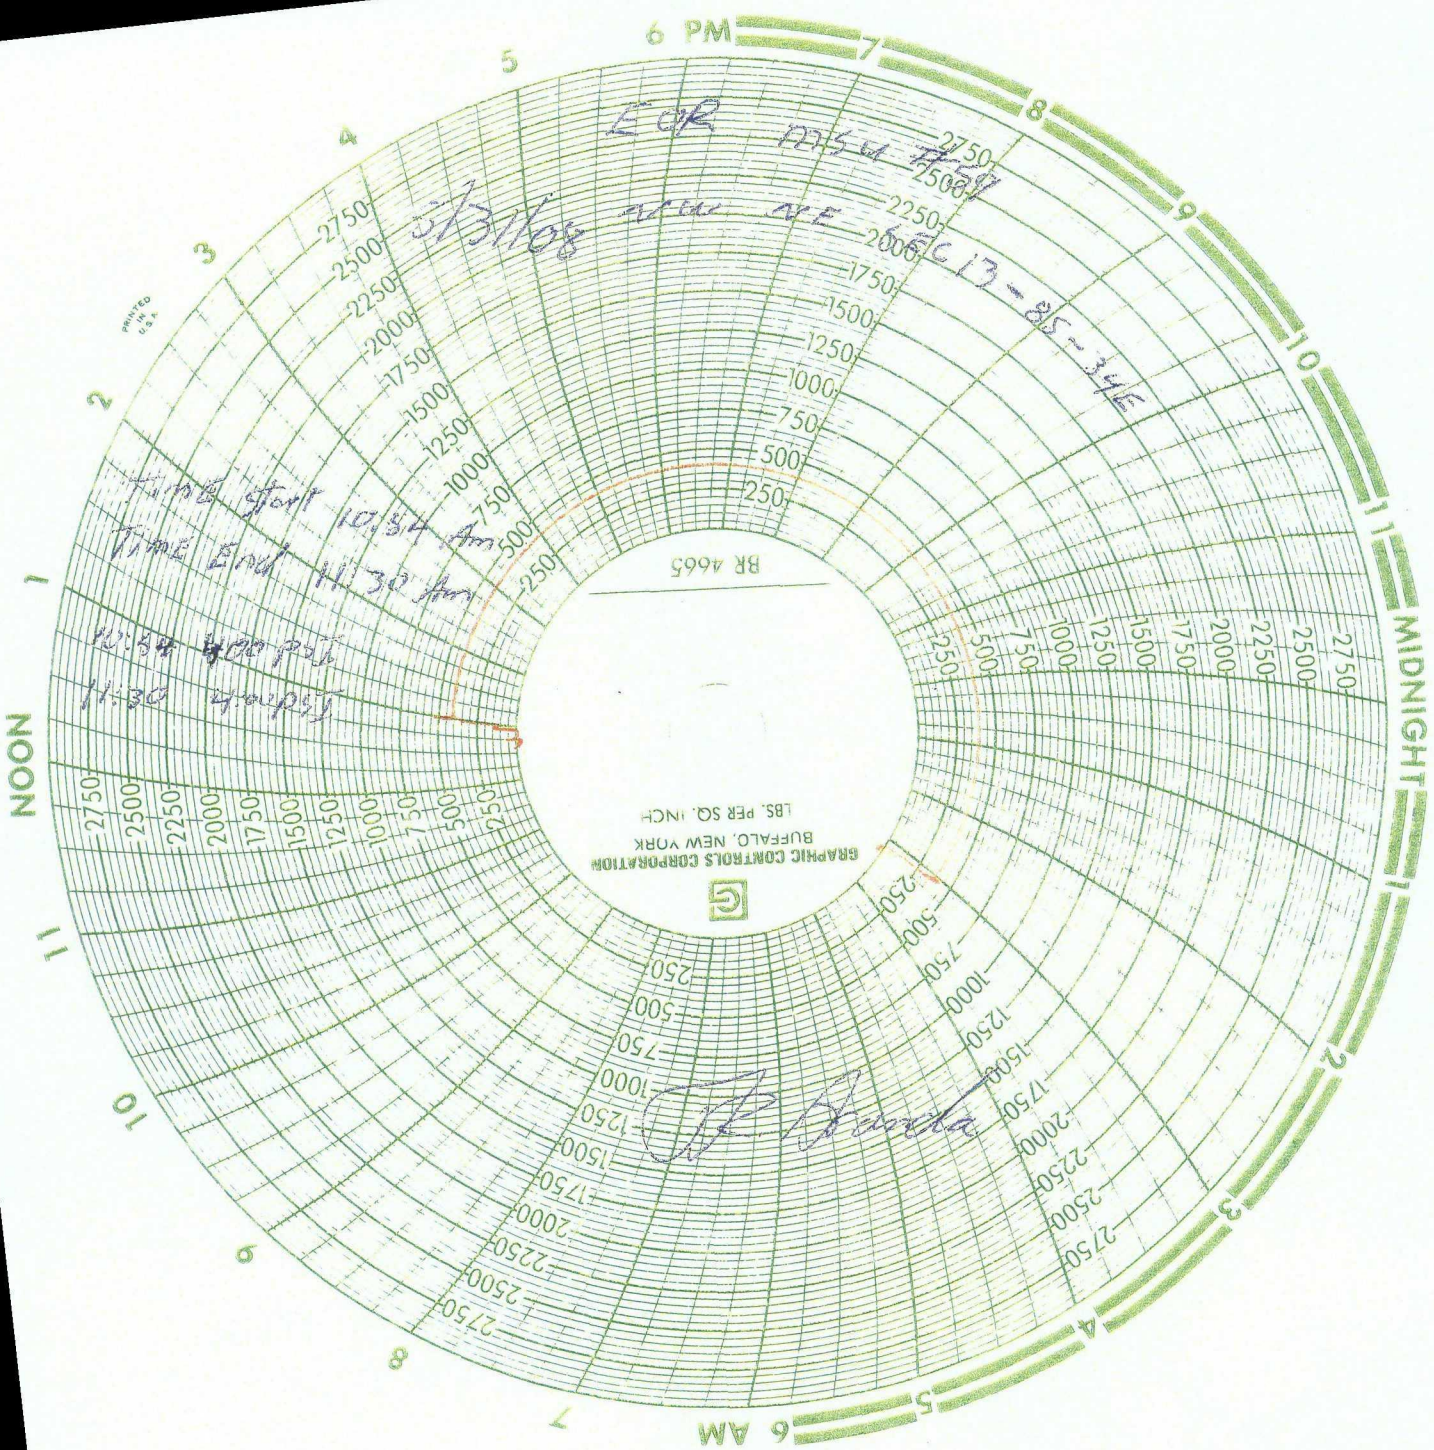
6 PM
7
8
9
10
11
MIDNIGHT
1
2
3
4
5
6 AM
7
8
9
10
11
NOON
1
2
3
4
5

PRINTED IN U.S.A.

EOR MSU #59
3/31/08 new Ave Sec 13-8S-34E

2750
2500
2250
2000
1750
1500
1250
1000
750
500
250

BR 4665

GRAPHIC CONTROLS CORPORATION
BUFFALO, NEW YORK
LBS. PER SQ. INCH

Time Start 10:34 Am
Time End 11:30 Am

10:34 400 psi
11:30 4 psi

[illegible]